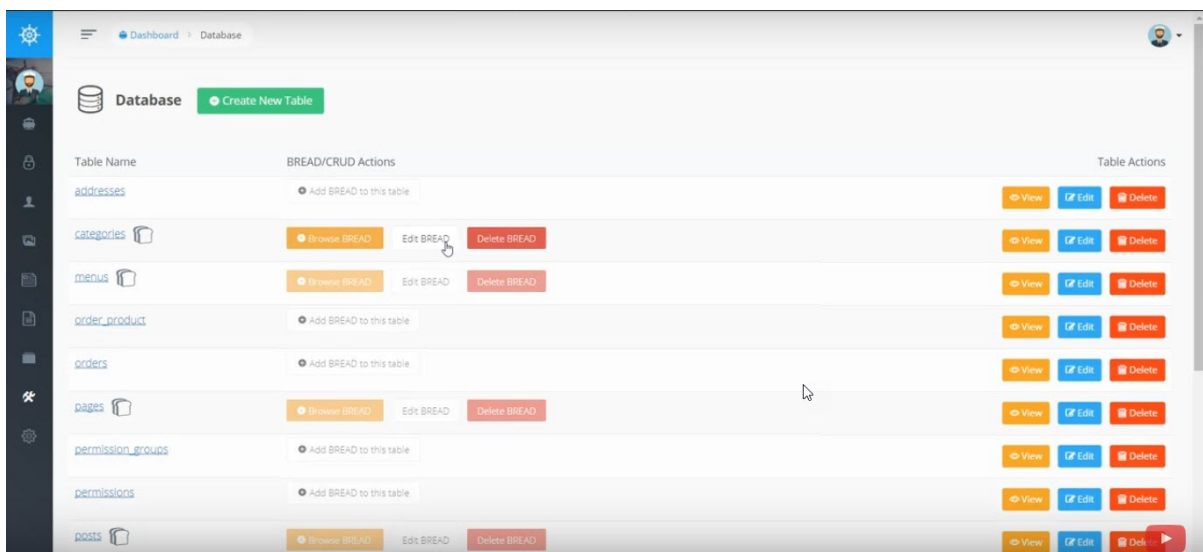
Dashboard > Database

Database Create New Table

| Table Name | BREAD/CRUD Actions | Table Actions |
|---|---|---|
| addresses | Add BREAD to this table | View Edit Delete |
| categories | Browse BREAD Edit BREAD Delete BREAD | View Edit Delete |
| menus | Browse BREAD Edit BREAD Delete BREAD | View Edit Delete |
| order_product | Add BREAD to this table | View Edit Delete |
| orders | Add BREAD to this table | View Edit Delete |
| pages | Browse BREAD Edit BREAD Delete BREAD | View Edit Delete |
| permission_groups | Add BREAD to this table | View Edit Delete |
| permissions | Add BREAD to this table | View Edit Delete |
| posts | Browse BREAD Edit BREAD Delete BREAD | View Edit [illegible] |